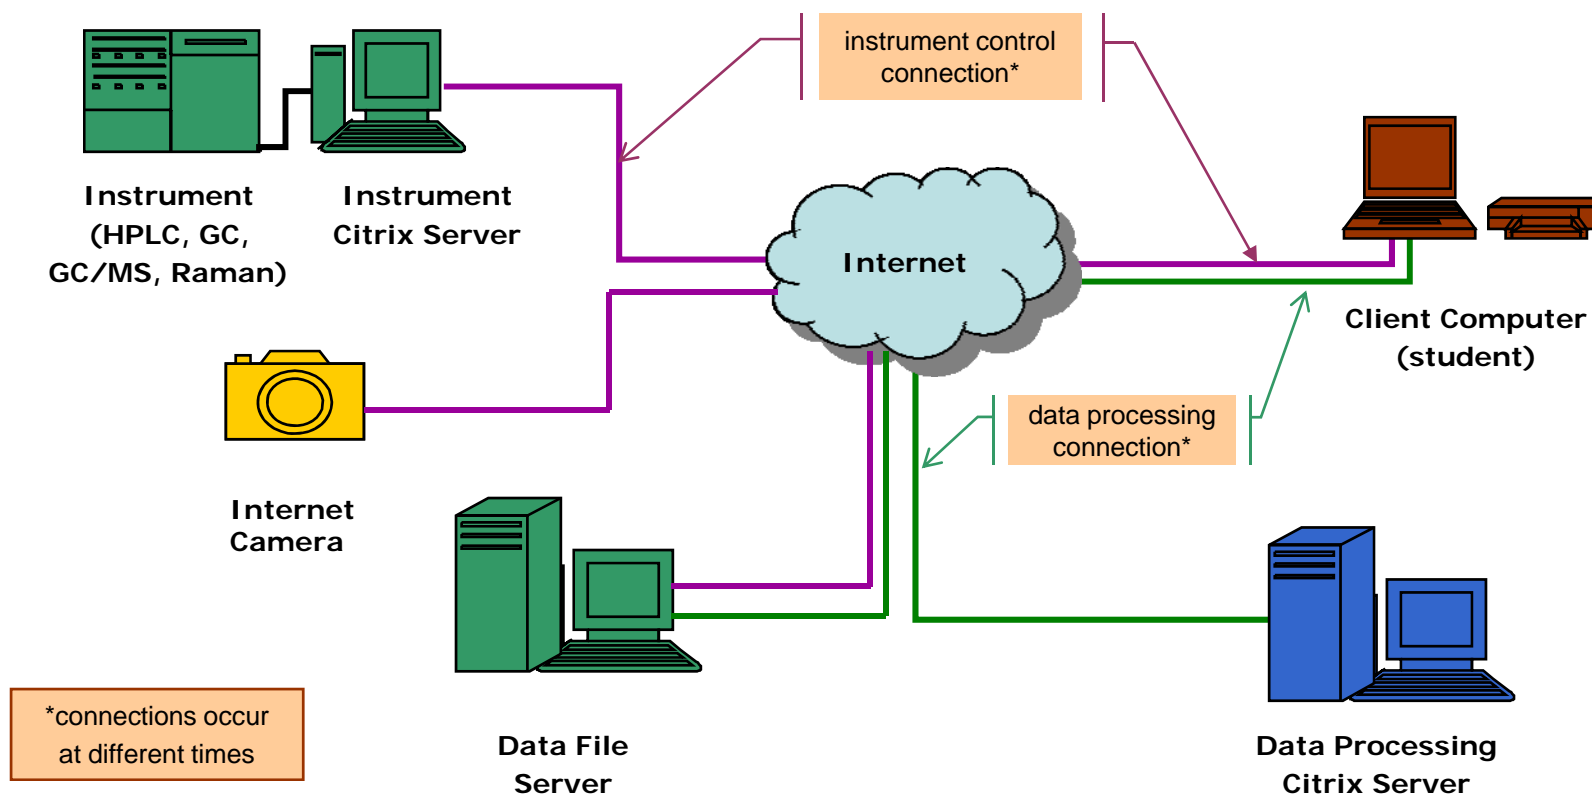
instrument control connection*

Instrument (HPLC, GC, GC/MS, Raman)

Instrument Citrix Server

Internet

Client Computer (student)

Internet Camera

data processing connection*

Data File Server

Data Processing Citrix Server

*connections occur at different times